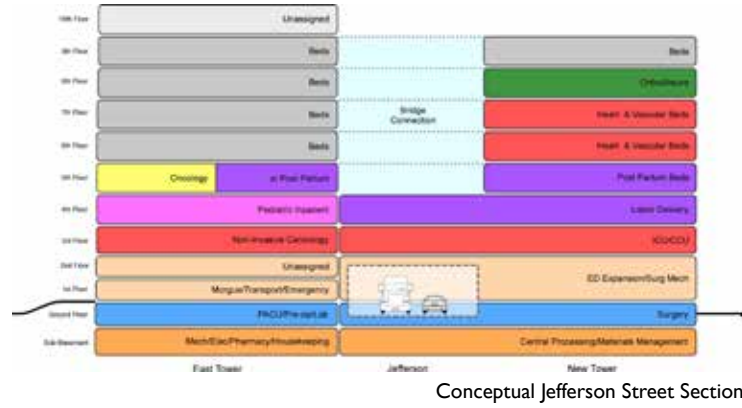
10th Floor
Unassigned
9th Floor
Beds
Beds
8th Floor
Beds
Ortho/Neuro
7th Floor
Beds
Bridge Connection
Heart & Vascular Beds
6th Floor
Beds
Heart & Vascular Beds
5th Floor
Oncology
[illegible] Post Partum
Post Partum Beds
4th Floor
Pediatric Inpatient
Labor Delivery
3rd Floor
Non-Invasive Cardiology
ICU/CCU
2nd Floor
Unassigned
1st Floor
Morgue/Transport/Emergency
ED Expansion/Surg Mech
Ground Floor
PACU/Pre-op/Lab
Surgery
Sub-Basement
Mech/Elec/Pharmacy/Housekeeping
Central Processing/Materials Management
East Tower
Jefferson
New Tower
Conceptual Jefferson Street Section